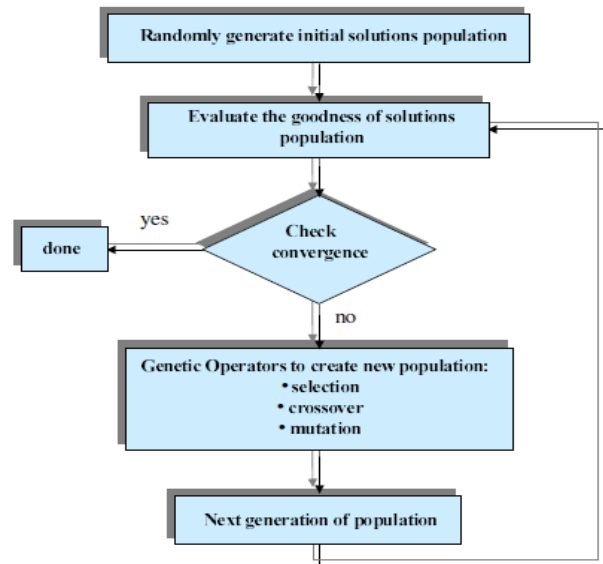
Randomly generate initial solutions population

Evaluate the goodness of solutions population

yes

done

Check convergence

no

Genetic Operators to create new population:
• selection
• crossover
• mutation

Next generation of population